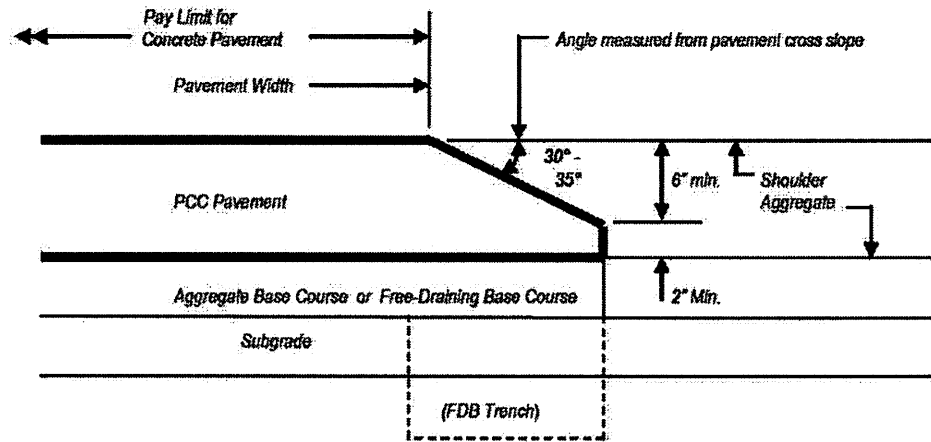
Pay Limit for Concrete Pavement

Angle measured from pavement cross slope

Pavement Width

30° - 35°

6" min.

Shoulder Aggregate

PCC Pavement

2" Min.

Aggregate Base Course or Free-Draining Base Course

Subgrade

(FDB Trench)